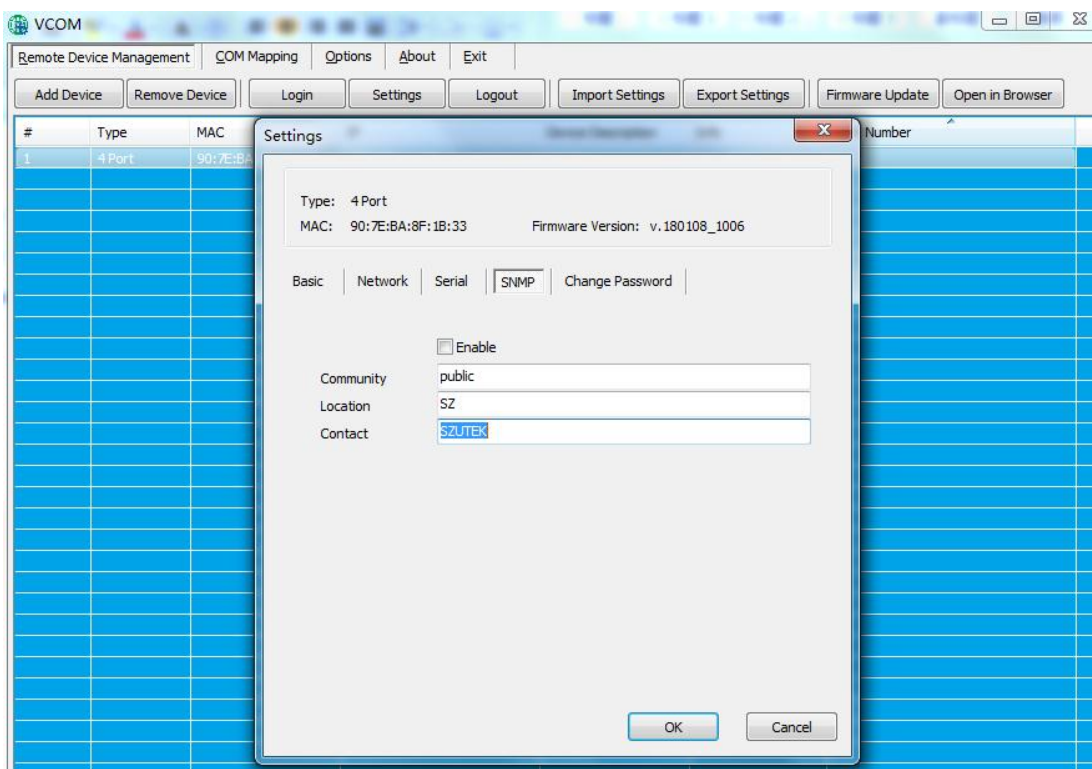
VCOM

Remote Device Management | COM Mapping | Options | About | Exit

Add Device | Remove Device | Login | Settings | Logout | Import Settings | Export Settings | Firmware Update | Open in Browser

| # | Type | MAC | Number |
|---|---|---|---|
| 1 | 4 Port | 90:7E:BA | |

Settings

Type: 4 Port
MAC: 90:7E:BA:8F:1B:33 Firmware Version: v.180108_1006

Basic | Network | Serial | SNMP | Change Password

Enable

Community public
Location SZ
Contact SZUTEK

OK Cancel